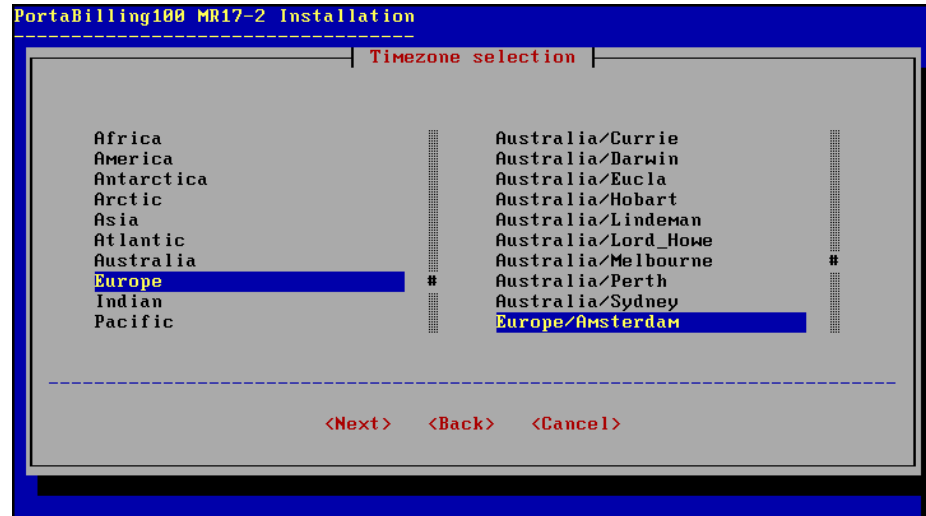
PortaBilling100 MR17-2 Installation

Timezone selection

Africa
America
Antarctica
Arctic
Asia
Atlantic
Australia
Europe
Indian
Pacific

Australia/Currie
Australia/Darwin
Australia/Eucla
Australia/Hobart
Australia/Lindeman
Australia/Lord_Howe
Australia/Melbourne
Australia/Perth
Australia/Sydney
Europe/Amsterdam

<Next> <Back> <Cancel>